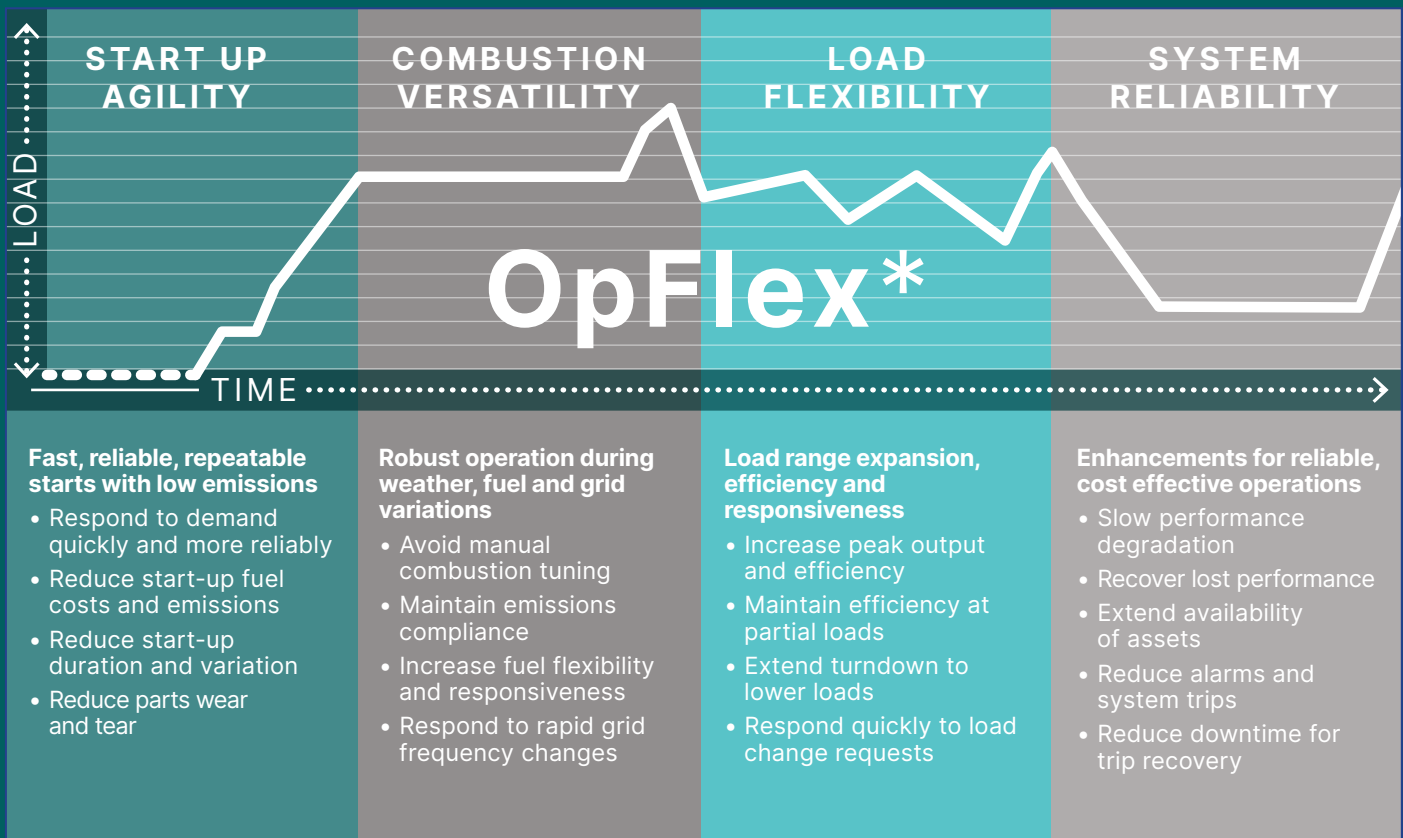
START UP AGILITY

COMBUSTION VERSATILITY

LOAD FLEXIBILITY

SYSTEM RELIABILITY

LOAD

OpFlex*

TIME

Fast, reliable, repeatable starts with low emissions
• Respond to demand quickly and more reliably
• Reduce start-up fuel costs and emissions
• Reduce start-up duration and variation
• Reduce parts wear and tear

Robust operation during weather, fuel and grid variations
• Avoid manual combustion tuning
• Maintain emissions compliance
• Increase fuel flexibility and responsiveness
• Respond to rapid grid frequency changes

Load range expansion, efficiency and responsiveness
• Increase peak output and efficiency
• Maintain efficiency at partial loads
• Extend turndown to lower loads
• Respond quickly to load change requests

Enhancements for reliable, cost effective operations
• Slow performance degradation
• Recover lost performance
• Extend availability of assets
• Reduce alarms and system trips
• Reduce downtime for trip recovery